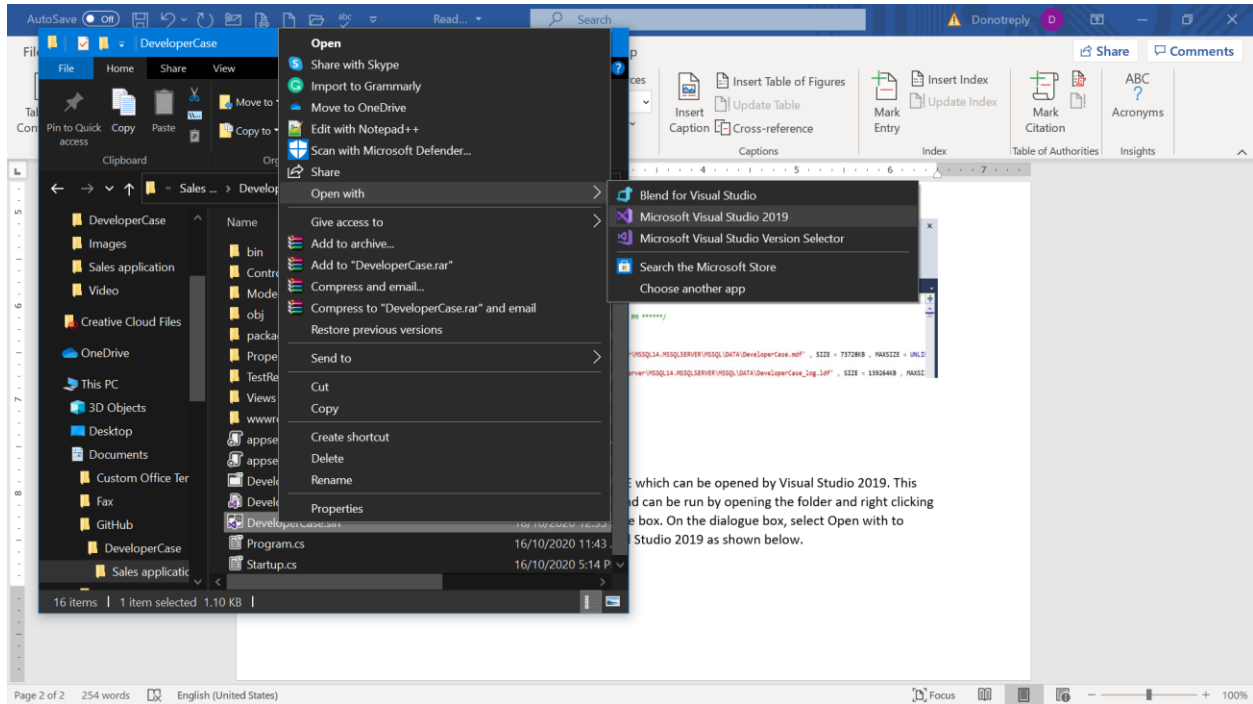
AutoSave Off Read... Search Donotreply D

DeveloperCase
File Home Share View
Pin to Quick access Copy Paste Move to Copy to
Clipboard Or

Sales ... > Develop
DeveloperCase
Images
Sales application
Video
Creative Cloud Files
OneDrive
This PC
3D Objects
Desktop
Documents
Custom Office Ter
Fax
GitHub
DeveloperCase
Sales applicatic

Name
bin
Contro
Mode
obj
packa
Prope
TestRe
Views
wwwr
appse
appse
Develo
Develo
DeveloperCase.sln 16/10/2020 12:35
Program.cs 16/10/2020 11:43
Startup.cs 16/10/2020 5:14 P

16 items | 1 item selected 1.10 KB |

Open
Share with Skype
Import to Grammarly
Move to OneDrive
Edit with Notepad++
Scan with Microsoft Defender...
Share
Open with
Give access to
Add to archive...
Add to "DeveloperCase.rar"
Compress and email...
Compress to "DeveloperCase.rar" and email
Restore previous versions
Send to
Cut
Copy
Create shortcut
Delete
Rename
Properties

Blend for Visual Studio
Microsoft Visual Studio 2019
Microsoft Visual Studio Version Selector
Search the Microsoft Store
Choose another app

Share Comments
Insert Table of Figures
Update Table
Insert Caption
Cross-reference
Captions
Mark Entry
Insert Index
Update Index
Index
Mark Citation
Table of Authorities
ABC Acronyms
Insights

MSSQL14.MSSQLSERVER\MSSQL\DATA\DeveloperCase.mdf' , SIZE = 73728KB , MAXSIZE = UNLI
rver\MSSQL14.MSSQLSERVER\MSSQL\DATA\DeveloperCase_log.ldf' , SIZE = 139264KB , MAXSI

E which can be opened by Visual Studio 2019. This
d can be run by opening the folder and right clicking
e box. On the dialogue box, select Open with to
Studio 2019 as shown below.

Page 2 of 2 254 words English (United States) Focus 100%